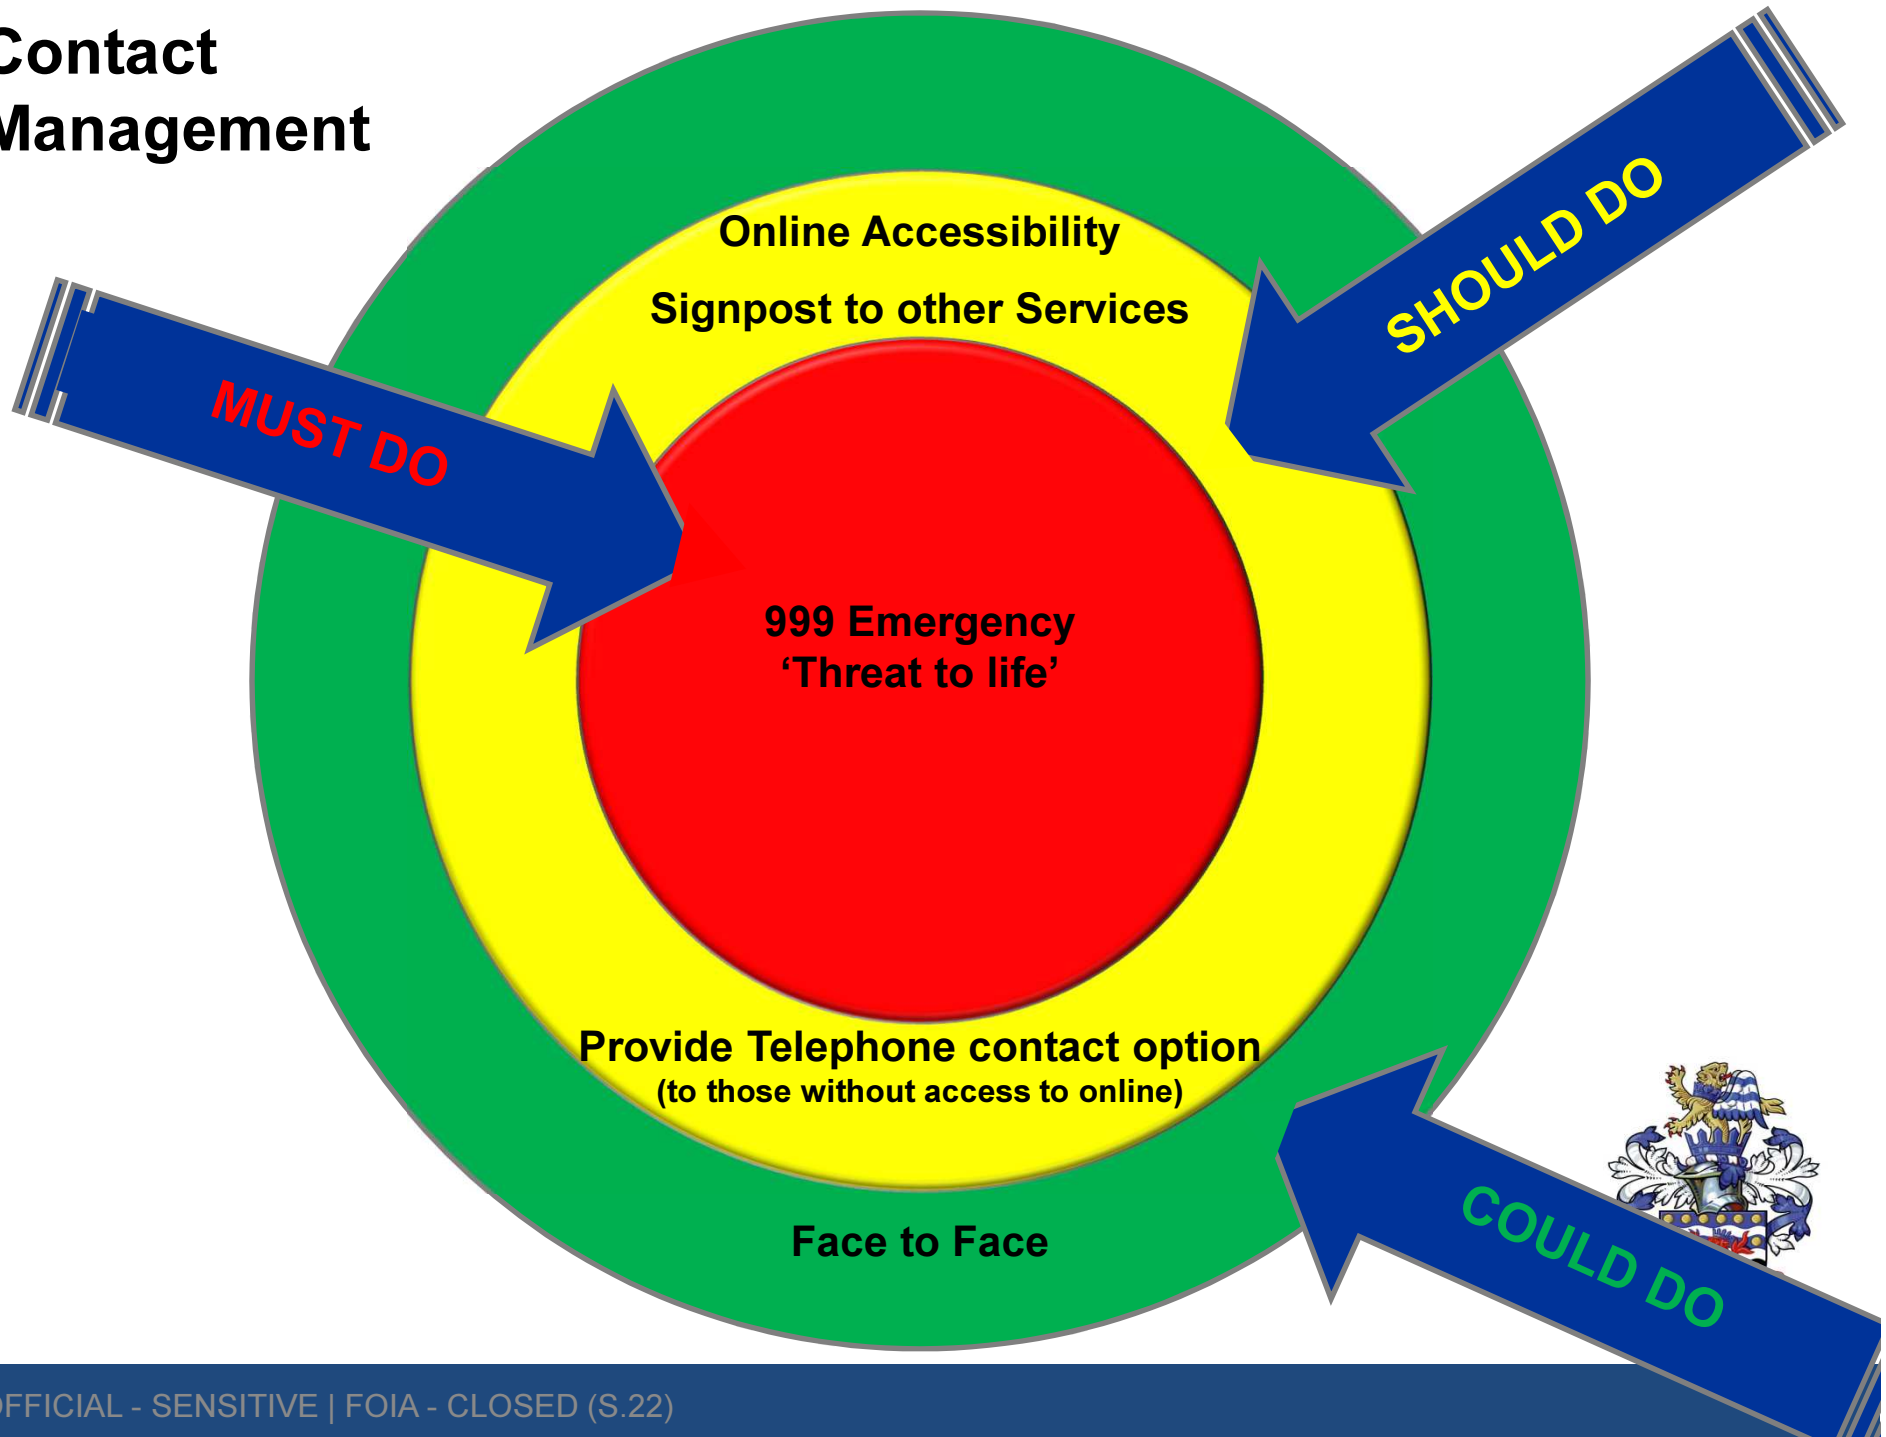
Contact
Management

Online Accessibility

Signpost to other Services

SHOULD DO

MUST DO

999 Emergency
'Threat to life'

Provide Telephone contact option
(to those without access to online)

Face to Face

COULD DO

FFICIAL - SENSITIVE | FOIA - CLOSED (S.22)